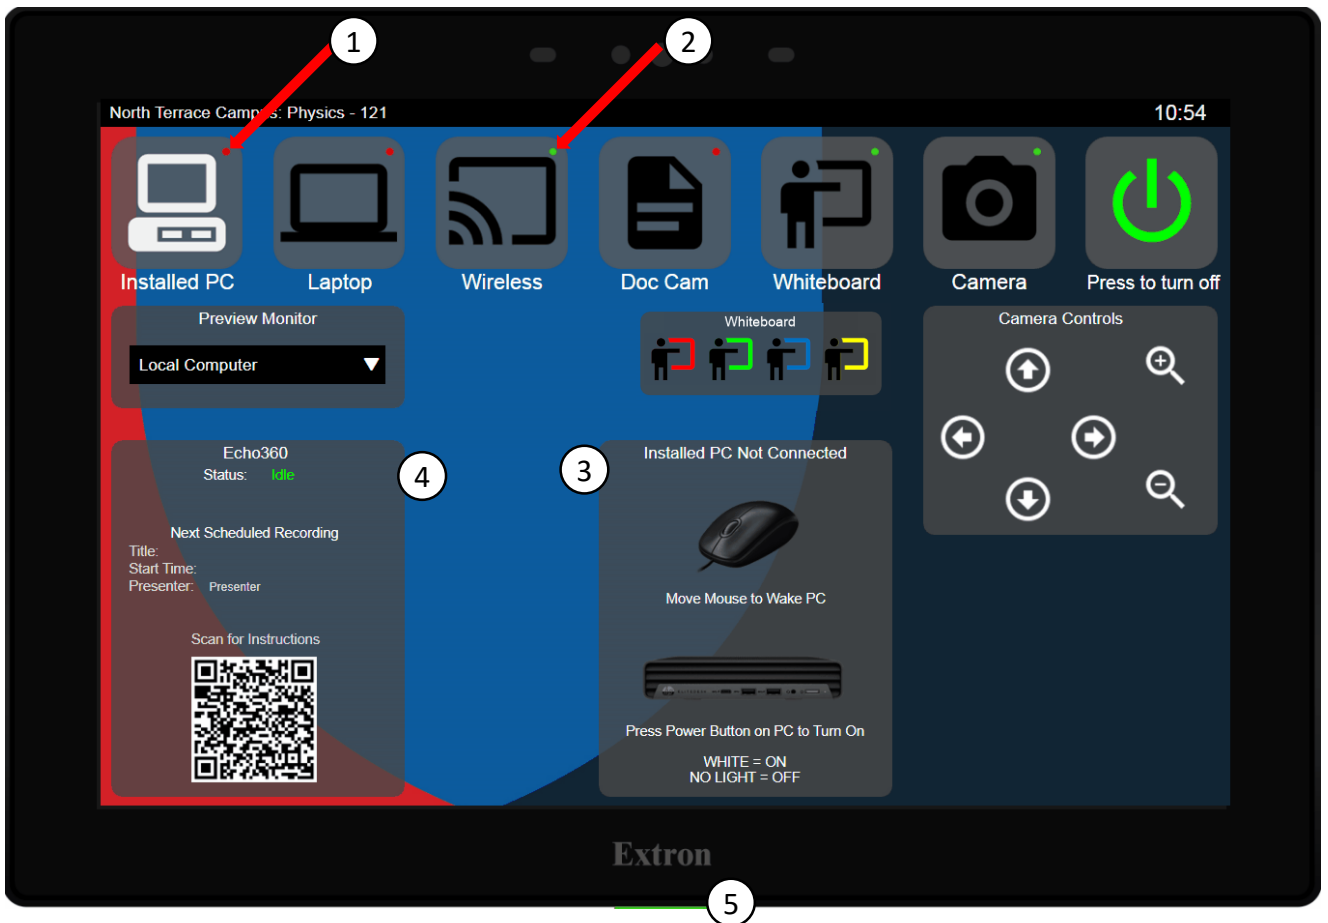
1

2

North Terrace Camp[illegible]s: Physics - 121

10:54

Installed PC

Laptop

Wireless

Doc Cam

Whiteboard

Camera

Press to turn off

Preview Monitor

Local Computer

Whiteboard

Camera Controls

Echo360

Status: Idle

4

3

Installed PC Not Connected

Next Scheduled Recording

Title:

Start Time:

Presenter: Presenter

Move Mouse to Wake PC

Scan for Instructions

Press Power Button on PC to Turn On

WHITE = ON
NO LIGHT = OFF

Extron

5